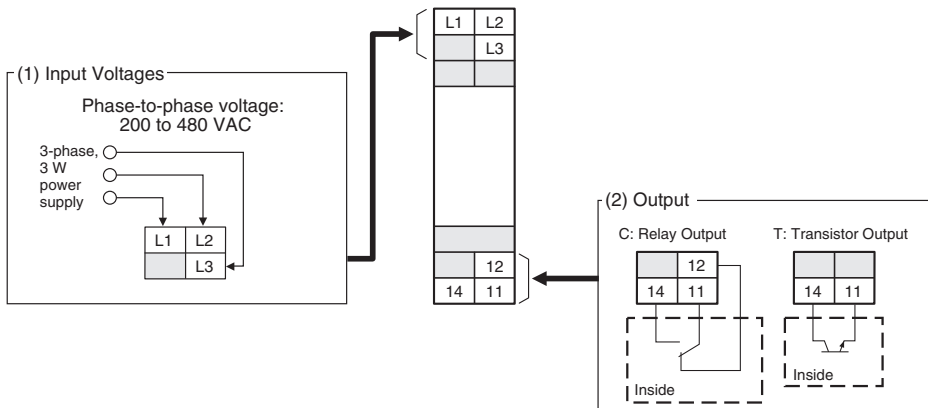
(1) Input Voltages

Phase-to-phase voltage: 200 to 480 VAC

3-phase, 3 W power supply

| L1 | L2 |
|---|---|
| | L3 |

| L1 | L2 |
|---|---|
| | L3 |

| | 12 |
|---|---|
| 14 | 11 |

(2) Output

C: Relay Output

| | 12 |
|---|---|
| 14 | 11 |

Inside

T: Transistor Output

| | |
|---|---|
| 14 | 11 |

Inside